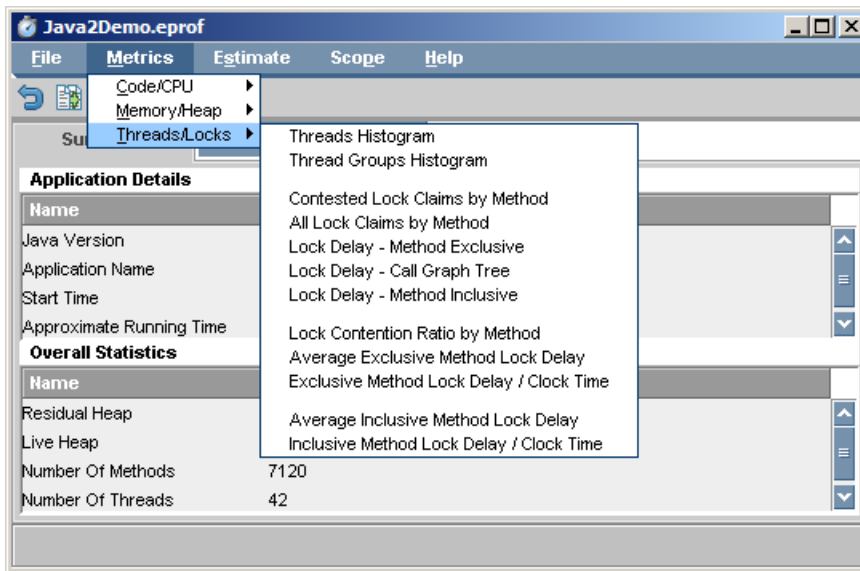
Java2Demo.eprof

File Metrics Estimate Scope Help

Code/CPU
Memory/Heap
Threads/Locks

Su

Threads Histogram
Thread Groups Histogram

Contested Lock Claims by Method
All Lock Claims by Method
Lock Delay - Method Exclusive
Lock Delay - Call Graph Tree
Lock Delay - Method Inclusive

Lock Contention Ratio by Method
Average Exclusive Method Lock Delay
Exclusive Method Lock Delay / Clock Time

Average Inclusive Method Lock Delay
Inclusive Method Lock Delay / Clock Time

Application Details

| Name |
|---|
| Java Version |
| Application Name |
| Start Time |
| Approximate Running Time |

Overall Statistics

| Name | |
|---|---|
| Residual Heap | |
| Live Heap | |
| Number Of Methods | 7120 |
| Number Of Threads | 42 |